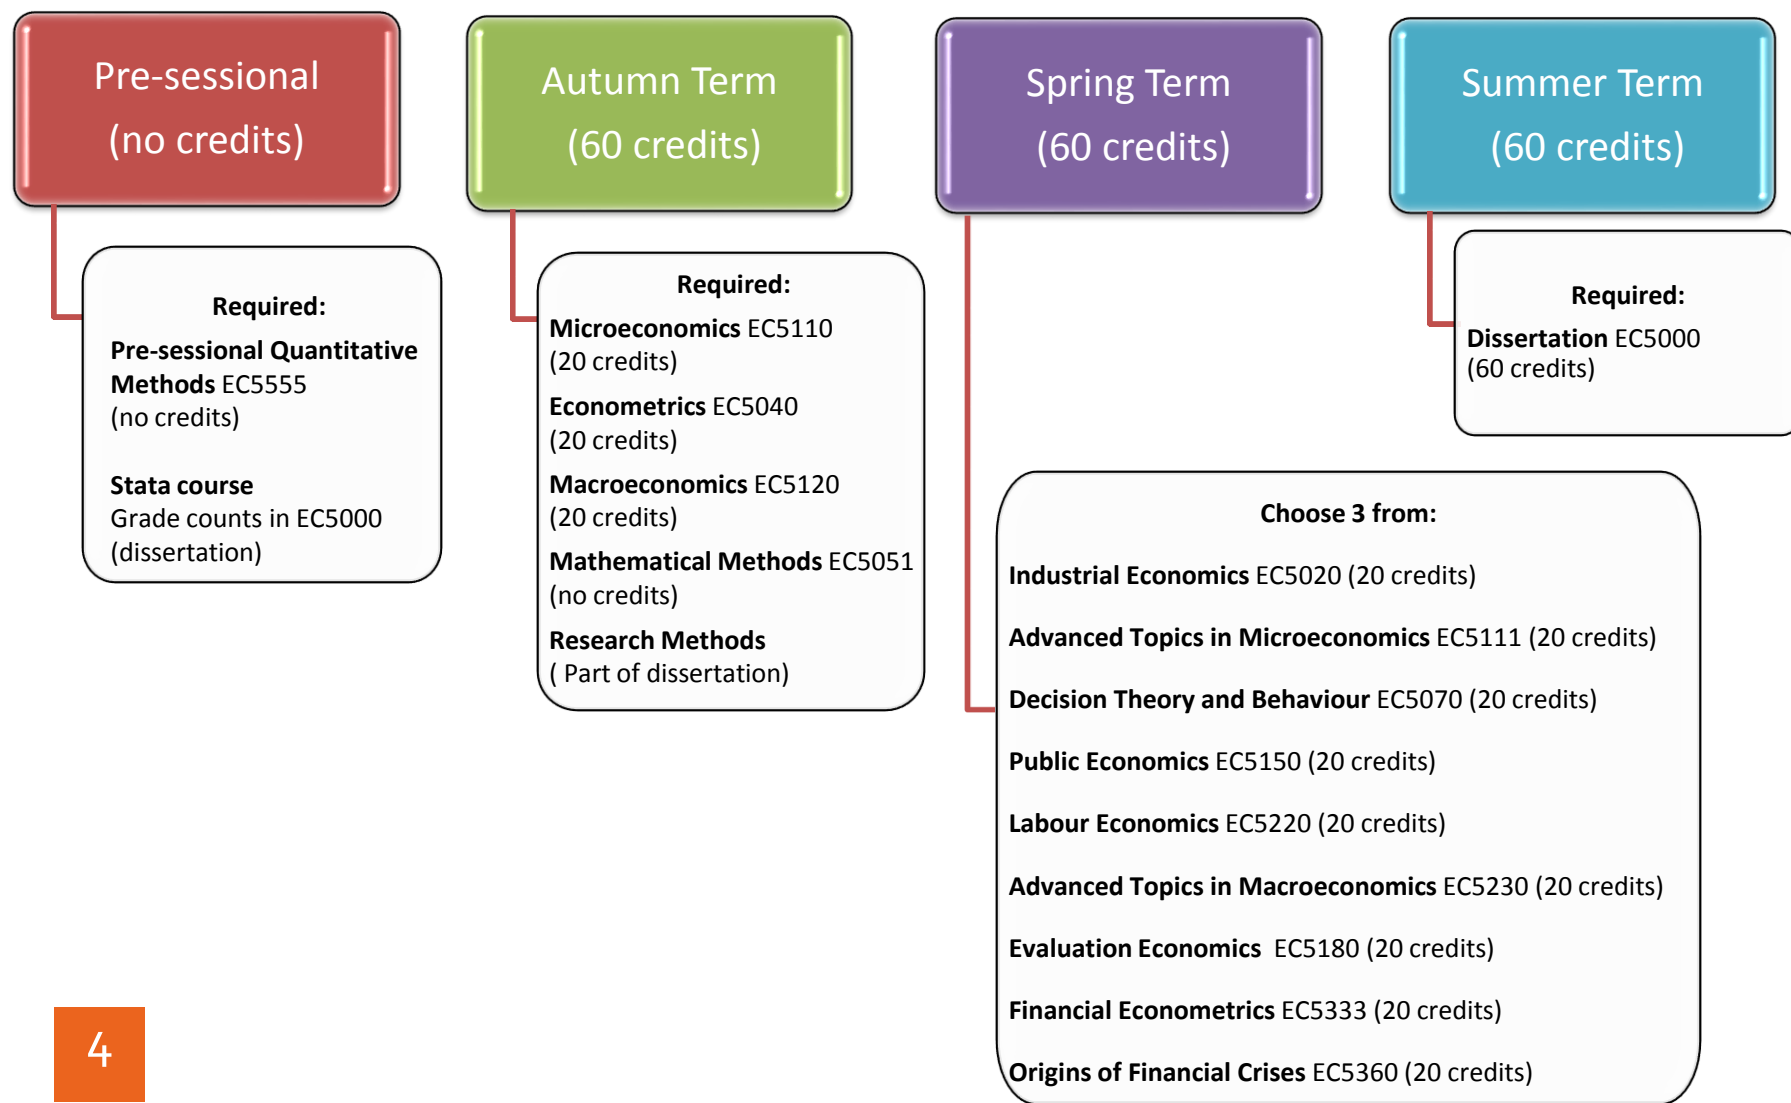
Pre-sessional
(no credits)

Autumn Term
(60 credits)

Spring Term
(60 credits)

Summer Term
(60 credits)

Required:
Pre-sessional Quantitative Methods EC5555
(no credits)

Stata course
Grade counts in EC5000 (dissertation)

Required:
Microeconomics EC5110
(20 credits)
Econometrics EC5040
(20 credits)
Macroeconomics EC5120
(20 credits)
Mathematical Methods EC5051
(no credits)
Research Methods
( Part of dissertation)

Required:
Dissertation EC5000
(60 credits)

Choose 3 from:

Industrial Economics EC5020 (20 credits)

Advanced Topics in Microeconomics EC5111 (20 credits)

Decision Theory and Behaviour EC5070 (20 credits)

Public Economics EC5150 (20 credits)

Labour Economics EC5220 (20 credits)

Advanced Topics in Macroeconomics EC5230 (20 credits)

Evaluation Economics EC5180 (20 credits)

Financial Econometrics EC5333 (20 credits)

Origins of Financial Crises EC5360 (20 credits)

4